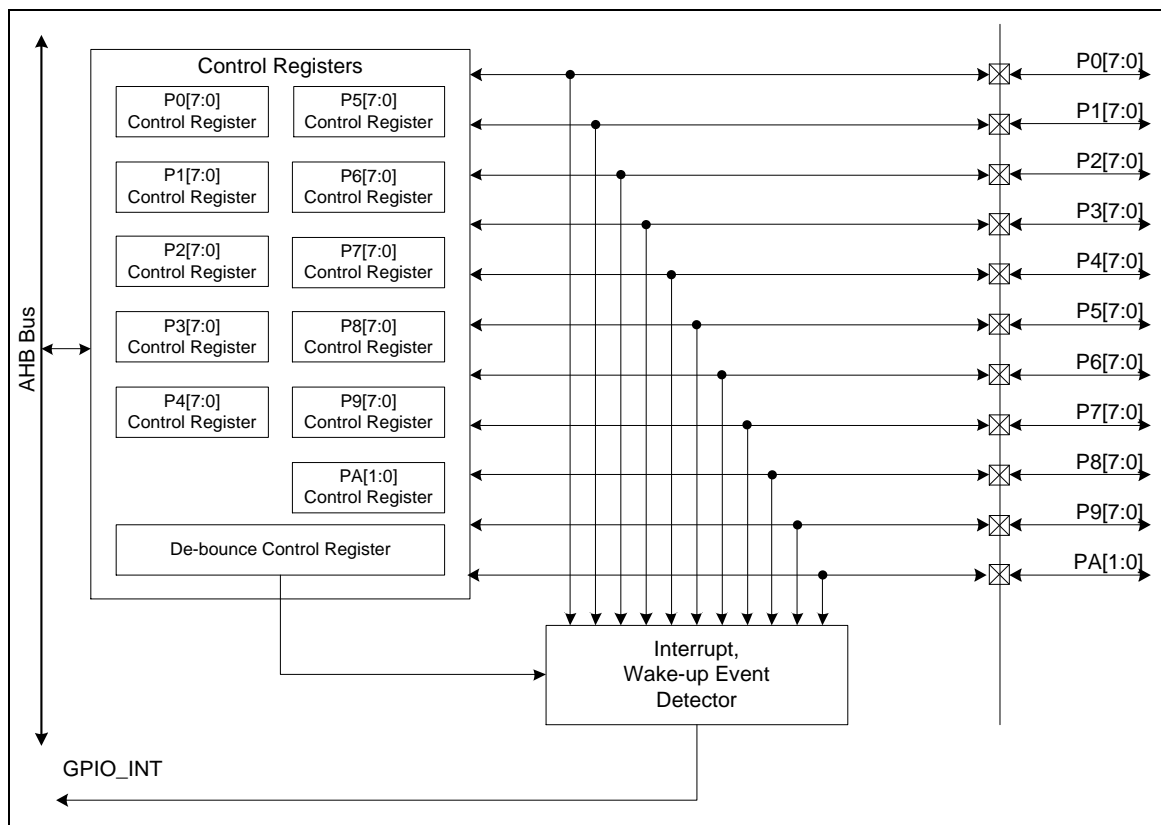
AHB Bus

Control Registers

P0[7:0] Control Register

P5[7:0] Control Register

P1[7:0] Control Register

P6[7:0] Control Register

P2[7:0] Control Register

P7[7:0] Control Register

P3[7:0] Control Register

P8[7:0] Control Register

P4[7:0] Control Register

P9[7:0] Control Register

PA[1:0] Control Register

De-bounce Control Register

Interrupt, Wake-up Event Detector

GPIO_INT

P0[7:0]
P1[7:0]
P2[7:0]
P3[7:0]
P4[7:0]
P5[7:0]
P6[7:0]
P7[7:0]
P8[7:0]
P9[7:0]
PA[1:0]